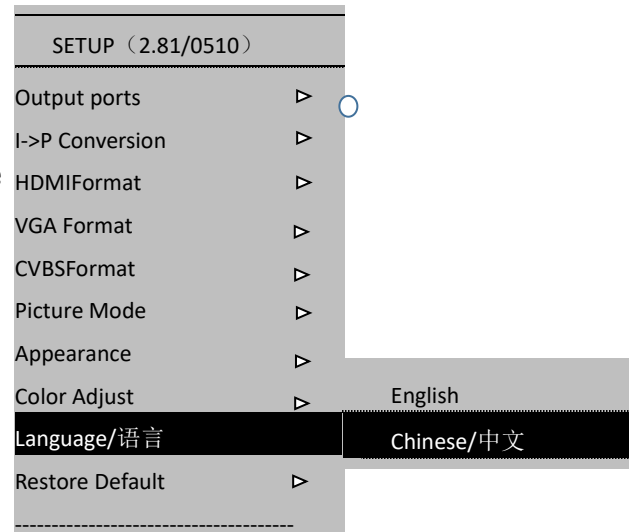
SETUP（2.81/0510）

Output ports ▷

I->P Conversion ▷

HDMIFormat ▷

VGA Format ▷

CVBSFormat ▷

Picture Mode ▷

Appearance ▷

Color Adjust ▷

Language/语言

Restore Default ▷

-------------------------------------

English

Chinese/中文